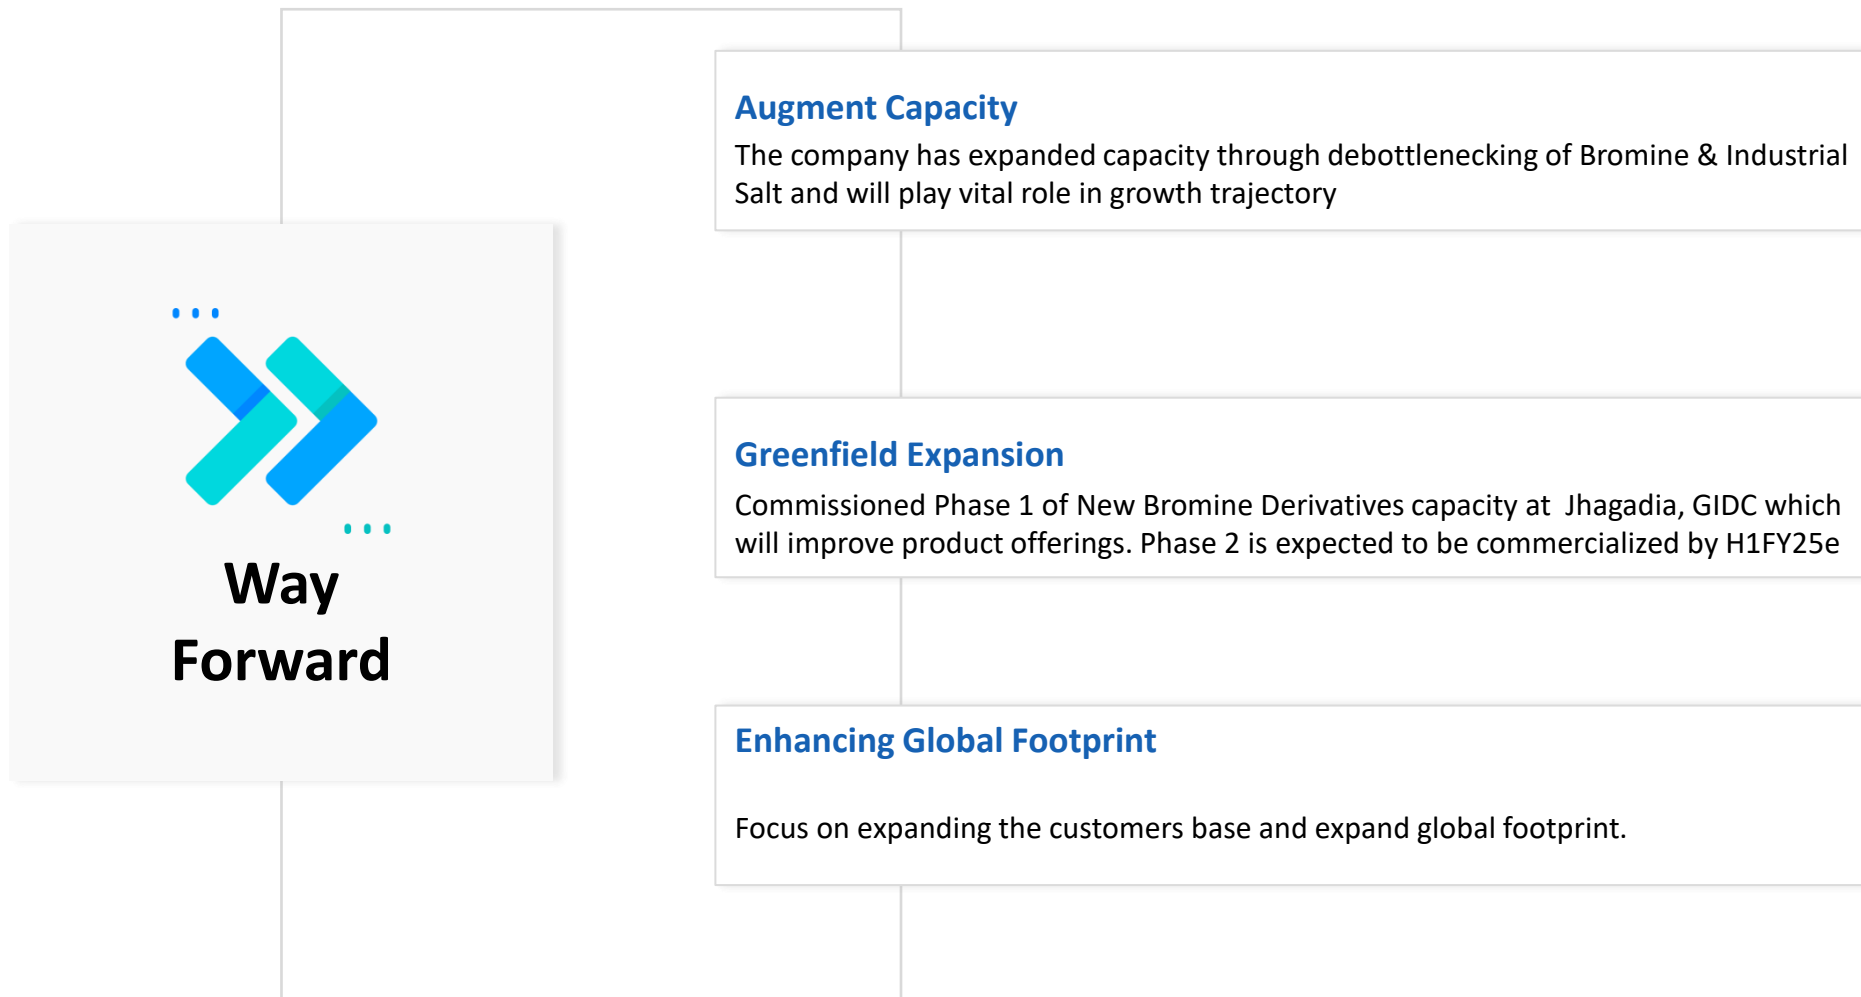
Way Forward

Augment Capacity

The company has expanded capacity through debottlenecking of Bromine & Industrial Salt and will play vital role in growth trajectory

Greenfield Expansion

Commissioned Phase 1 of New Bromine Derivatives capacity at Jhagadia, GIDC which will improve product offerings. Phase 2 is expected to be commercialized by H1FY25e

Enhancing Global Footprint

Focus on expanding the customers base and expand global footprint.